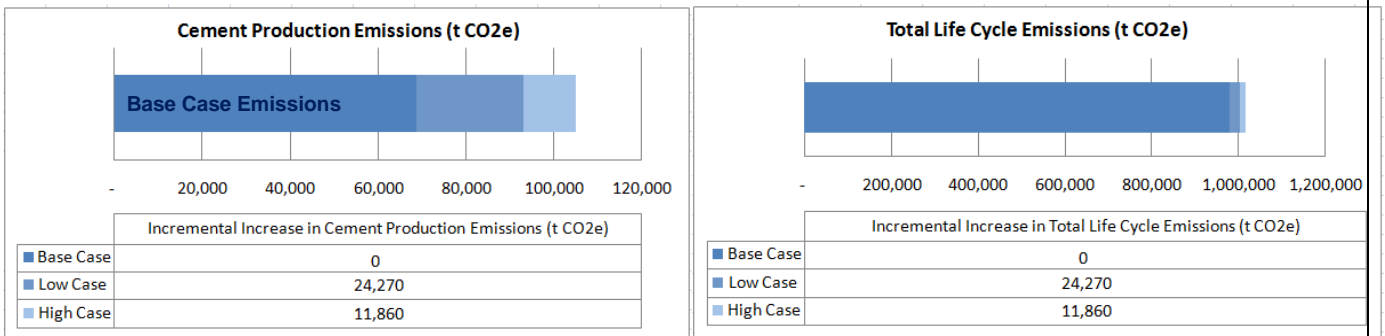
Cement Production Emissions (t CO2e)

Base Case Emissions

- 20,000 40,000 60,000 80,000 100,000 120,000

| | Incremental Increase in Cement Production Emissions (t CO2e) |
|---|---|
| Base Case | 0 |
| Low Case | 24,270 |
| High Case | 11,860 |

Total Life Cycle Emissions (t CO2e)

- 200,000 400,000 600,000 800,000 1,000,000 1,200,000

| | Incremental Increase in Total Life Cycle Emissions (t CO2e) |
|---|---|
| Base Case | 0 |
| Low Case | 24,270 |
| High Case | 11,860 |